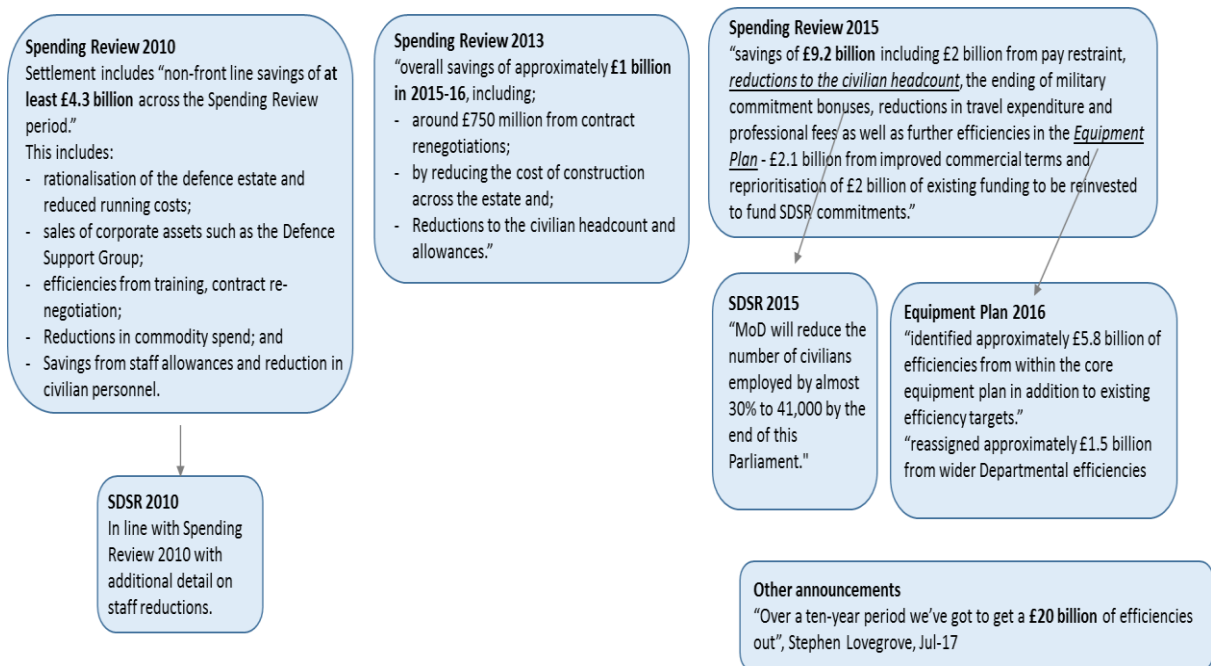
**Spending Review 2010**
Settlement includes "non-front line savings of **at least £4.3 billion** across the Spending Review period."
This includes:
- rationalisation of the defence estate and reduced running costs;
- sales of corporate assets such as the Defence Support Group;
- efficiencies from training, contract re-negotiation;
- Reductions in commodity spend; and
- Savings from staff allowances and reduction in civilian personnel.

**SDSR 2010**
In line with Spending Review 2010 with additional detail on staff reductions.

**Spending Review 2013**
"overall savings of approximately **£1 billion in 2015-16**, including;
- around £750 million from contract renegotiations;
- by reducing the cost of construction across the estate and;
- Reductions to the civilian headcount and allowances."

**Spending Review 2015**
"savings of **£9.2 billion** including £2 billion from pay restraint, *reductions to the civilian headcount*, the ending of military commitment bonuses, reductions in travel expenditure and professional fees as well as further efficiencies in the *Equipment Plan* - £2.1 billion from improved commercial terms and reprioritisation of £2 billion of existing funding to be reinvested to fund SDSR commitments."

**SDSR 2015**
"MoD will reduce the number of civilians employed by almost 30% to 41,000 by the end of this Parliament."

**Equipment Plan 2016**
"identified approximately £5.8 billion of efficiencies from within the core equipment plan in addition to existing efficiency targets."
"reassigned approximately £1.5 billion from wider Departmental efficiencies

**Other announcements**
"Over a ten-year period we've got to get a **£20 billion** of efficiencies out", Stephen Lovegrove, Jul-17